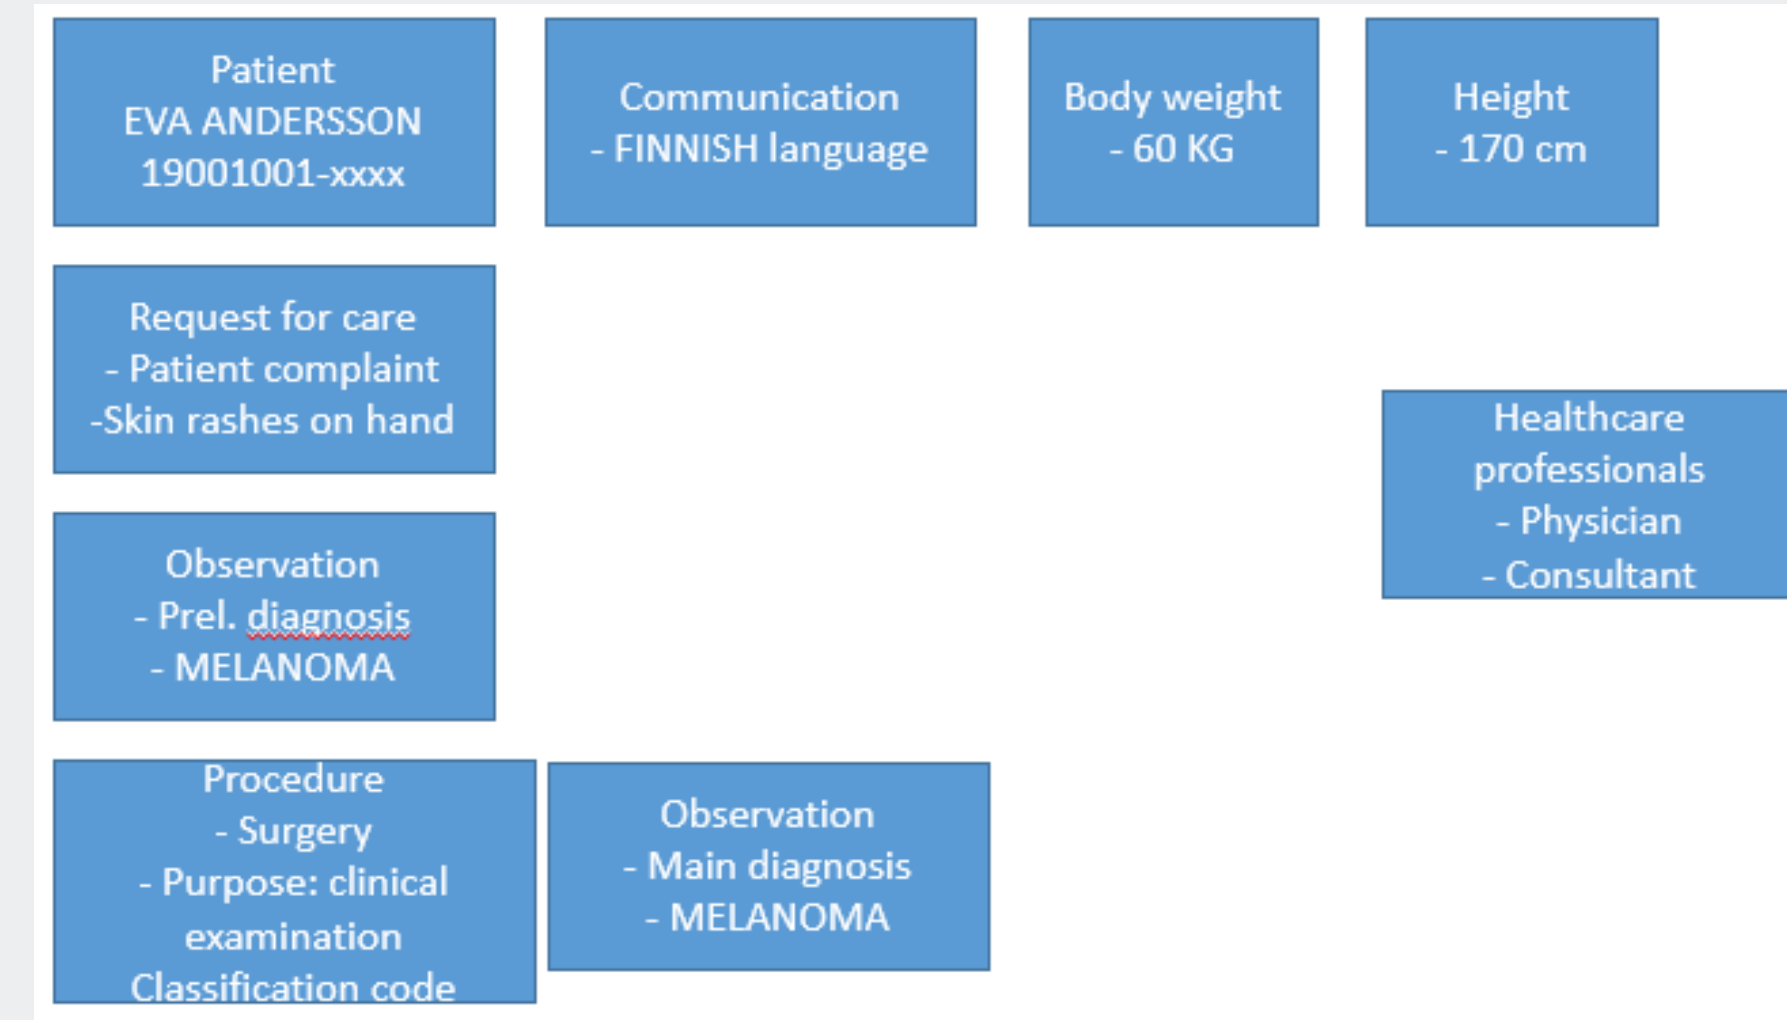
Patient
EVA ANDERSSON
19001001-xxxx

Communication
- FINNISH language

Body weight
- 60 KG

Height
- 170 cm

Request for care
- Patient complaint
-Skin rashes on hand

Healthcare professionals
- Physician
- Consultant

Observation
- Prel. diagnosis
- MELANOMA

Procedure
- Surgery
- Purpose: clinical examination
Classification code

Observation
- Main diagnosis
- MELANOMA